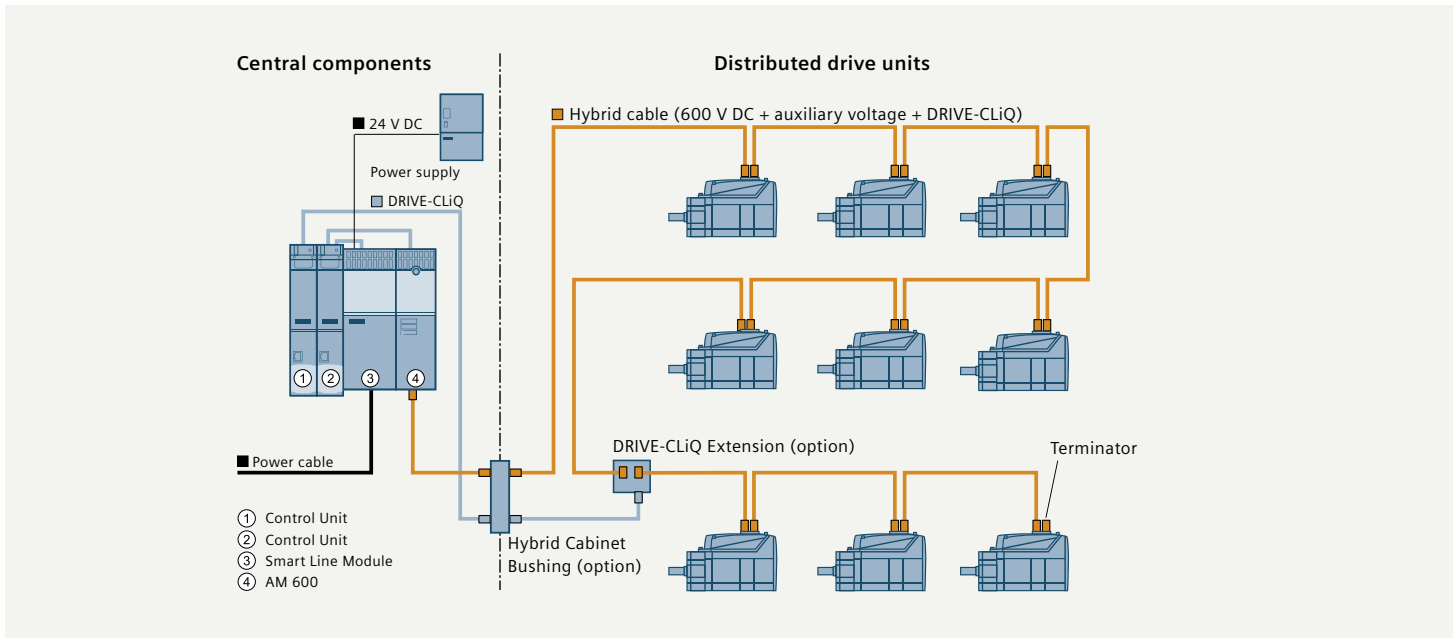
Central components

Distributed drive units

Hybrid cable (600 V DC + auxiliary voltage + DRIVE-CLiQ)

24 V DC

Power supply

DRIVE-CLiQ

1 2 3 4

Power cable

DRIVE-CLiQ Extension (option)

Terminator

Hybrid Cabinet Bushing (option)

1 Control Unit
2 Control Unit
3 Smart Line Module
4 AM 600